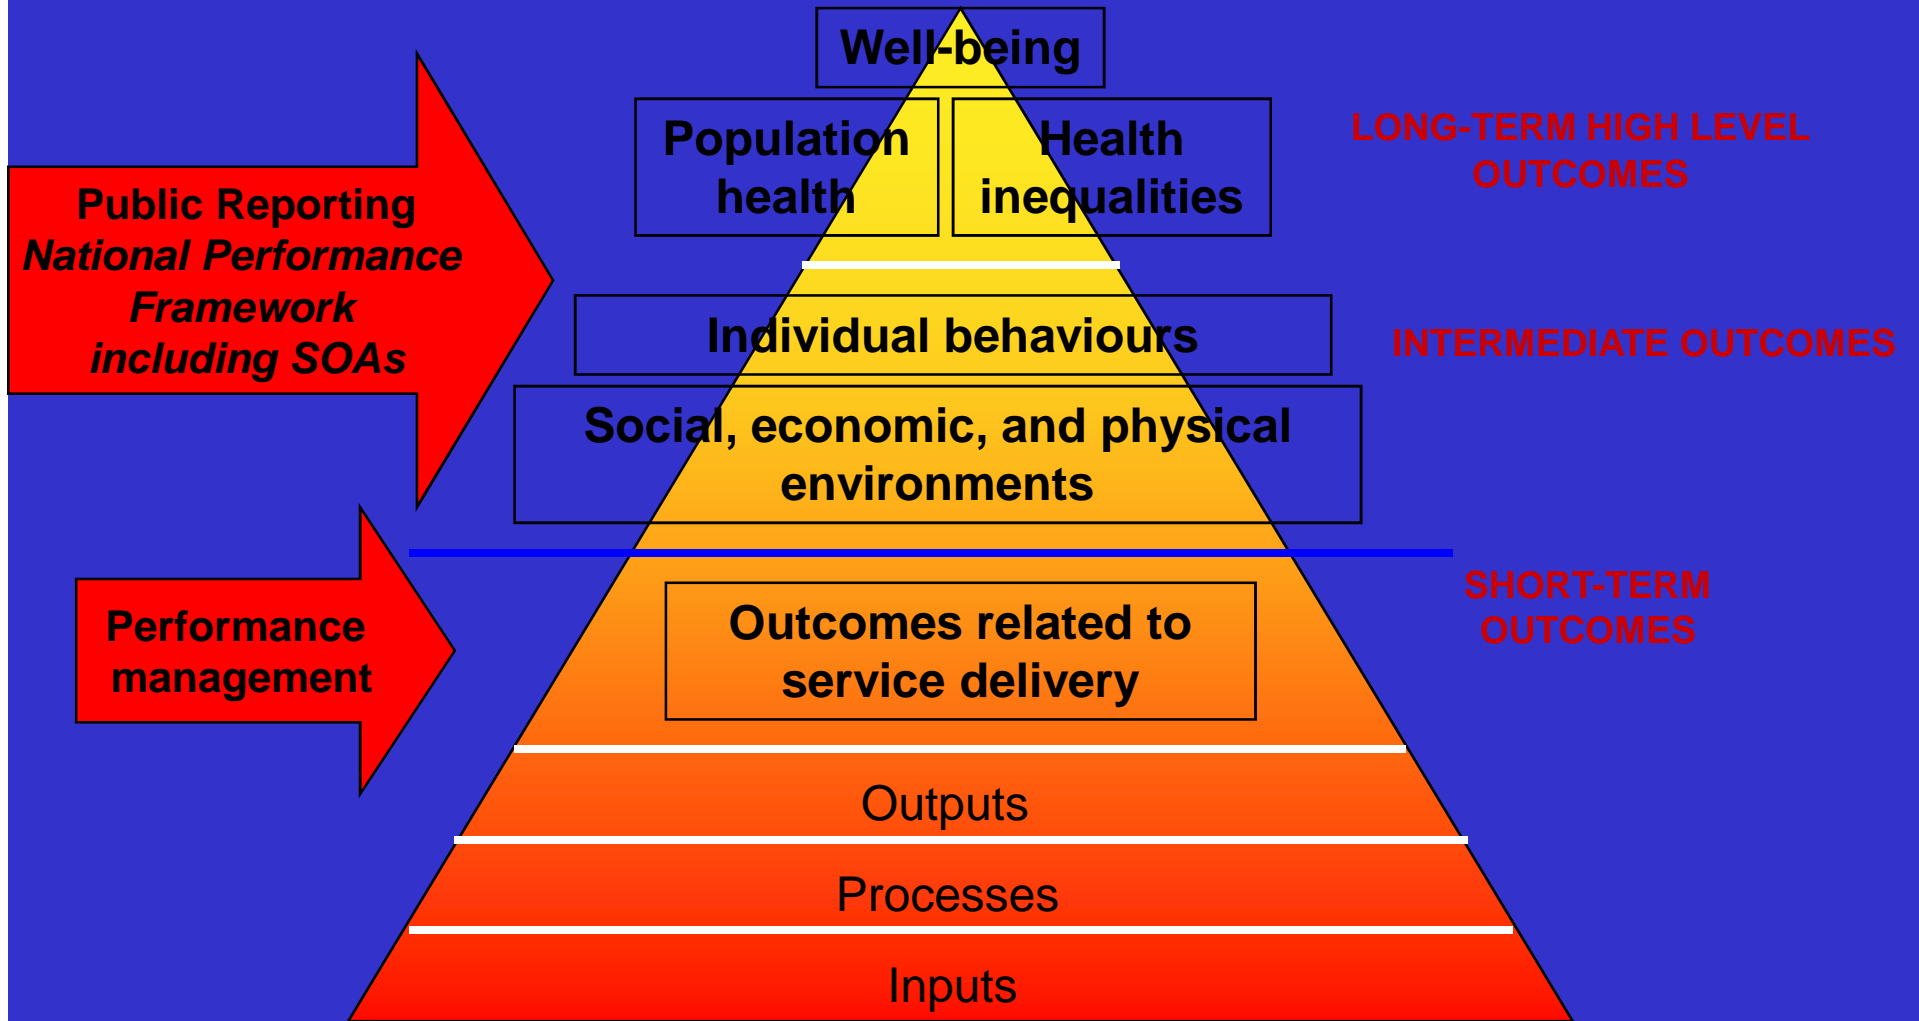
Well-being

Population health

Health inequalities

LONG-TERM HIGH LEVEL OUTCOMES

Public Reporting
*National Performance Framework including SOAs*

Individual behaviours

INTERMEDIATE OUTCOMES

Social, economic, and physical environments

Performance management

Outcomes related to service delivery

SHORT-TERM OUTCOMES

Outputs

Processes

Inputs